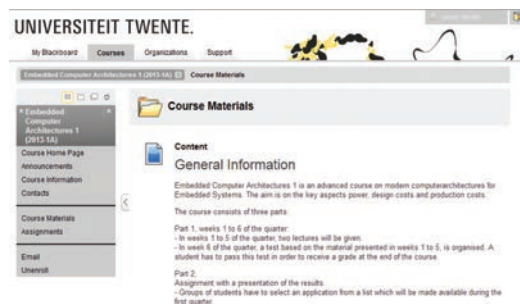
UNIVERSITEIT TWENTE.

My Blackboard Courses Organizations Support

Embedded Computer Architectures 1 (2013-1A) Course Materials

Embedded Computer Architectures 1 (2013-1A)

Course Home Page
Announcements
Course Information
Contacts

Course Materials
Assignments

Email
Unenroll

Course Materials

Content
General Information

Embedded Computer Architectures 1 is an advanced course on modern computerarchitectures for Embedded Systems. The aim is on the key aspects power, design costs and production costs.

The course consists of three parts:

Part 1, weeks 1 to 6 of the quarter:
- In weeks 1 to 5 of the quarter, two lectures will be given.
- In week 6 of the quarter, a test based on the material presented in weeks 1 to 5, is organised. A student has to pass this test in order to receive a grade at the end of the course.

Part 2:
Assignment with a presentation of the results.
- Groups of students have to select an application from a list which will be made available during the first quarter.